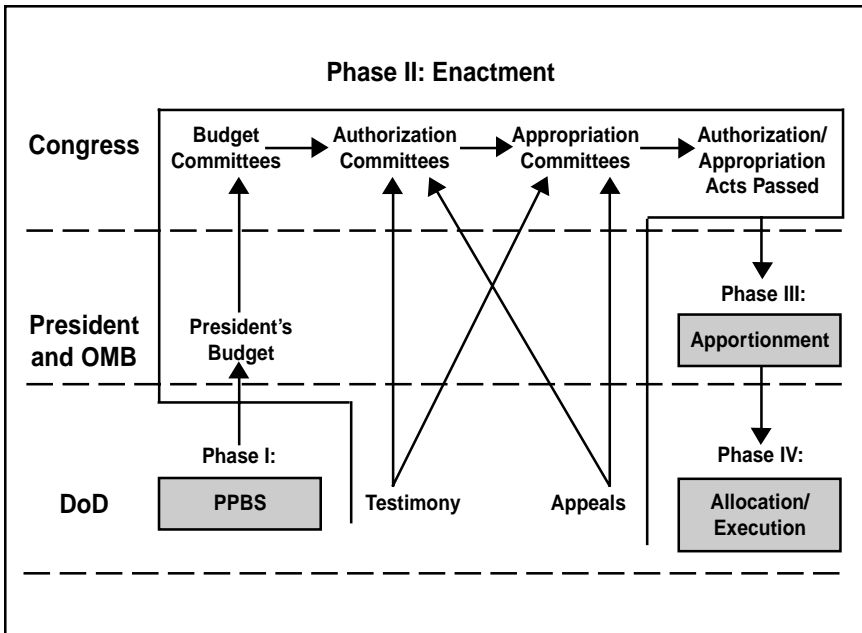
Phase II: Enactment

Congress

Budget Committees

Authorization Committees

Appropriation Committees

Authorization/ Appropriation Acts Passed

President and OMB

President's Budget

Phase III:

Apportionment

DoD

Phase I:

PPBS

Testimony

Appeals

Phase IV:

Allocation/ Execution